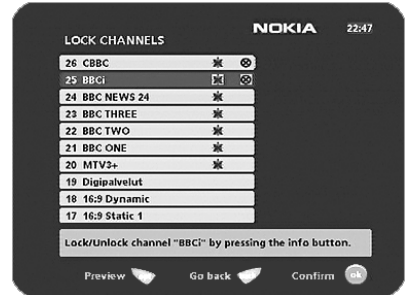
NOKIA 22:47

LOCK CHANNELS

26 CBBC
25 BBCi
24 BBC NEWS 24
23 BBC THREE
22 BBC TWO
21 BBC ONE
20 MTV3+
19 Digipalvelut
18 16:9 Dynamic
17 16:9 Static 1

Lock/Unlock channel "BBCi" by pressing the info button.

Preview Go back Confirm ok